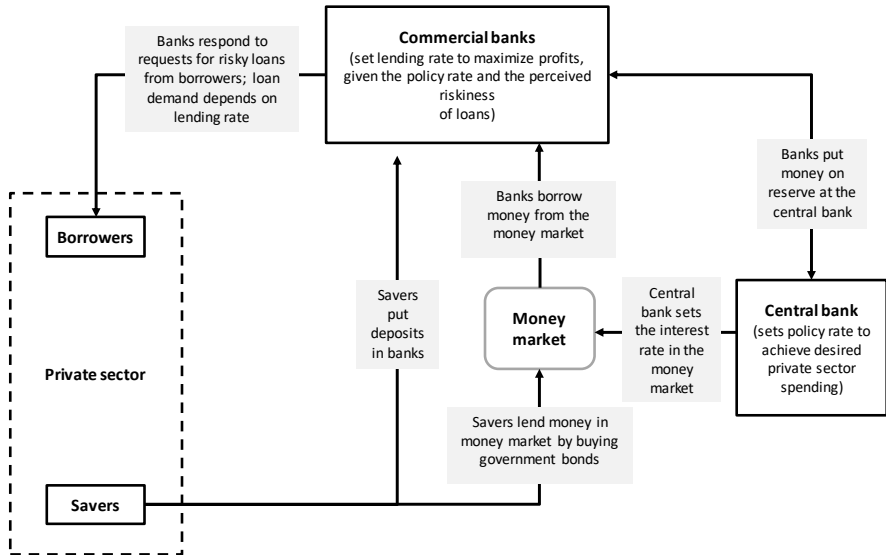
Commercial banks
(set lending rate to maximize profits, given the policy rate and the perceived riskiness of loans)

Banks respond to requests for risky loans from borrowers; loan demand depends on lending rate

Banks put money on reserve at the central bank

Banks borrow money from the money market

Borrowers

Savers put deposits in banks

Money market

Central bank sets the interest rate in the money market

Central bank
(sets policy rate to achieve desired private sector spending)

Private sector

Savers lend money in money market by buying government bonds

Savers